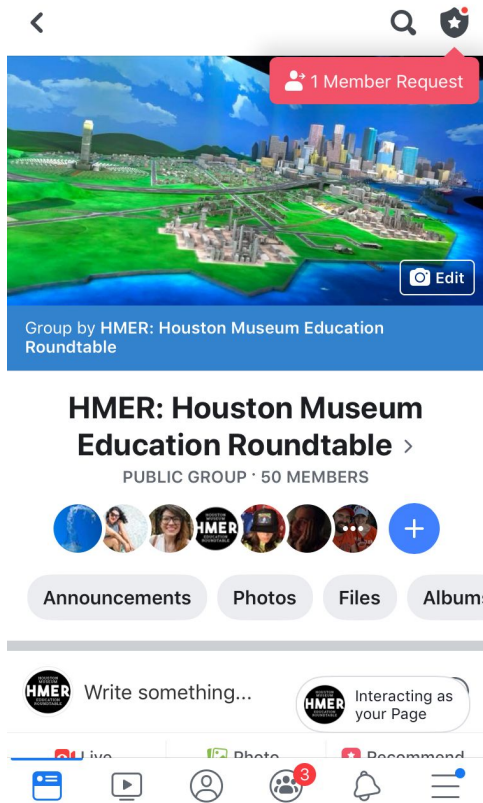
1 Member Request

Edit

Group by HMER: Houston Museum Education Roundtable

HMER: Houston Museum Education Roundtable >

PUBLIC GROUP · 50 MEMBERS

Announcements Photos Files Albums

HMER Write something...

Interacting as your Page

Live Photo Recommend

3